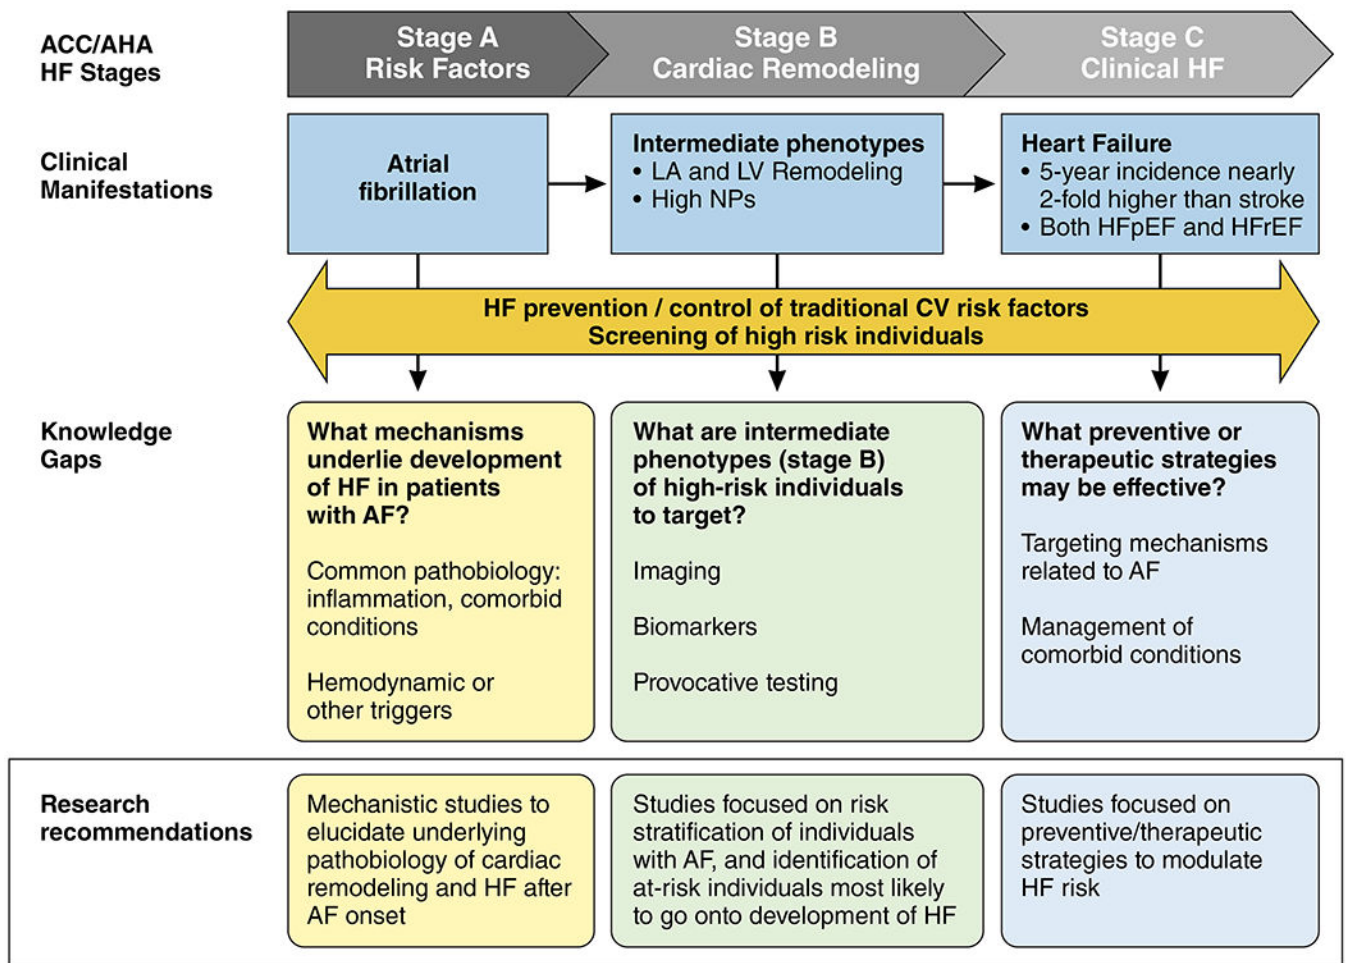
ACC/AHA HF Stages

Stage A
Risk Factors

Stage B
Cardiac Remodeling

Stage C
Clinical HF

Clinical Manifestations

Atrial fibrillation

Intermediate phenotypes
• LA and LV Remodeling
• High NPs

Heart Failure
• 5-year incidence nearly 2-fold higher than stroke
• Both HFpEF and HFrEF

HF prevention / control of traditional CV risk factors
Screening of high risk individuals

Knowledge Gaps

What mechanisms underlie development of HF in patients with AF?

Common pathobiology: inflammation, comorbid conditions

Hemodynamic or other triggers

What are intermediate phenotypes (stage B) of high-risk individuals to target?

Imaging

Biomarkers

Provocative testing

What preventive or therapeutic strategies may be effective?

Targeting mechanisms related to AF

Management of comorbid conditions

Research recommendations

Mechanistic studies to elucidate underlying pathobiology of cardiac remodeling and HF after AF onset

Studies focused on risk stratification of individuals with AF, and identification of at-risk individuals most likely to go onto development of HF

Studies focused on preventive/therapeutic strategies to modulate HF risk